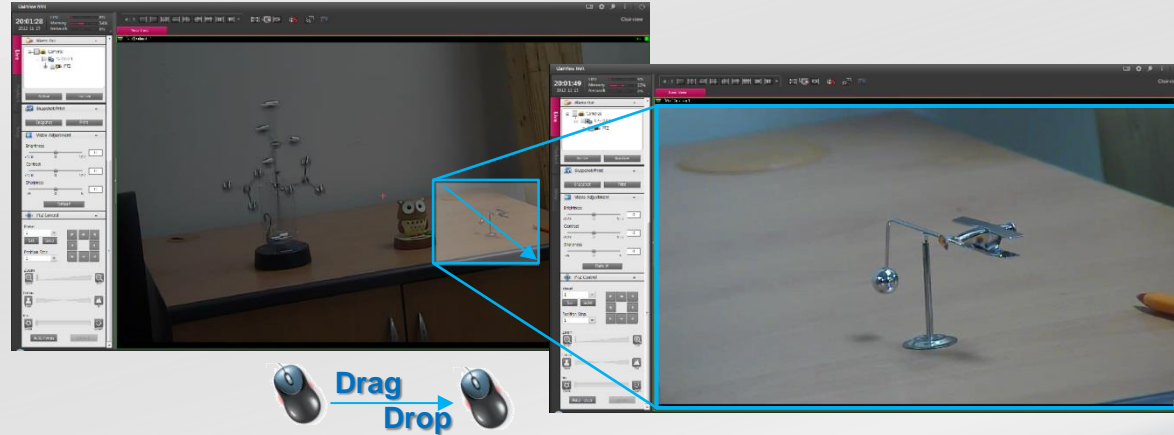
20:01:28

Live

Close view

Snapshot/Print

Video Adjustment

Brightness

Contrast

Sharpness

PTZ Control

Preset

Position Step

20:01:49

Live

Close view

Snapshot/Print

Video Adjustment

Brightness

Contrast

Sharpness

PTZ Control

Preset

Position Step

Drag

Drop